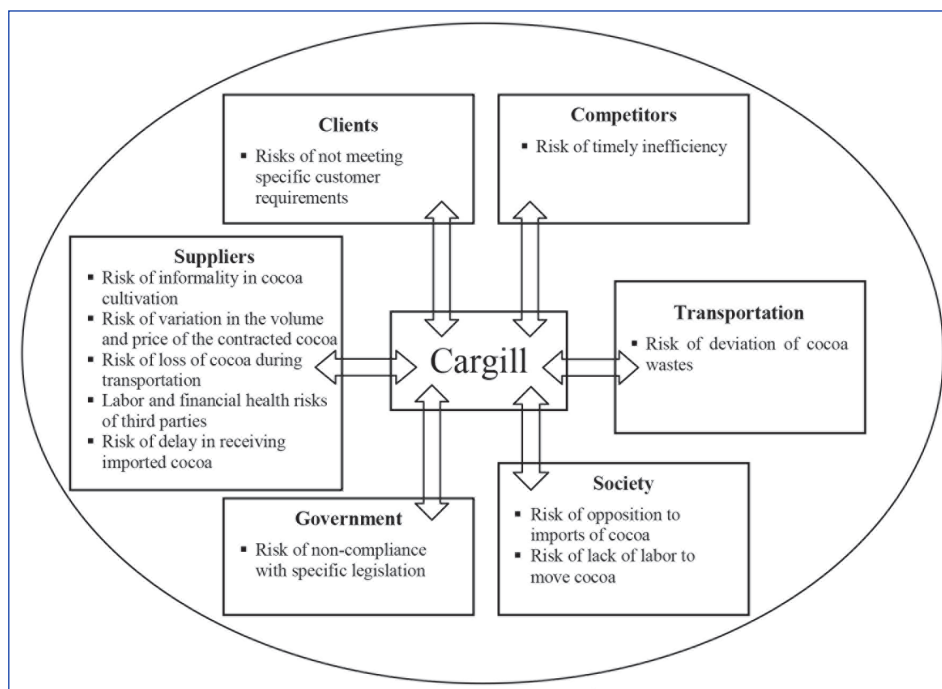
Clients

- Risks of not meeting specific customer requirements

Competitors

- Risk of timely inefficiency

Suppliers

- Risk of informality in cocoa cultivation
- Risk of variation in the volume and price of the contracted cocoa
- Risk of loss of cocoa during transportation
- Labor and financial health risks of third parties
- Risk of delay in receiving imported cocoa

Cargill

Transportation

- Risk of deviation of cocoa wastes

Government

- Risk of non-compliance with specific legislation

Society

- Risk of opposition to imports of cocoa
- Risk of lack of labor to move cocoa